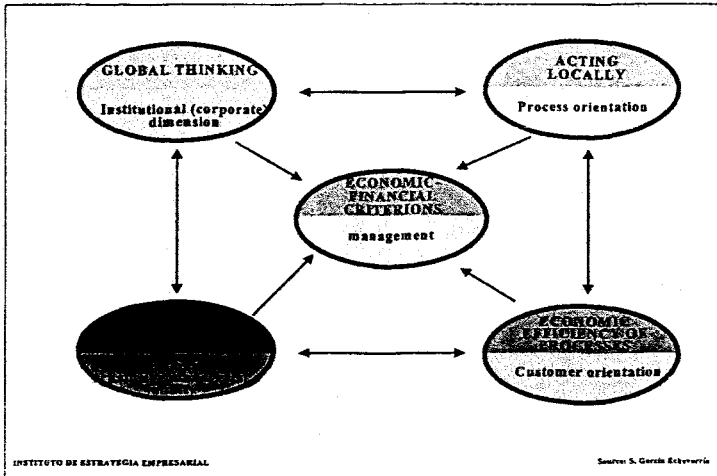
GLOBAL THINKING

Institutional (corporate) dimension

ACTING LOCALLY

Process orientation

ECONOMIC-FINANCIAL CRITERIONS

management

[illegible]

ECONOMIC EFFICIENCY OF PROCESSES

Customer orientation

INSTITUTO DE ESTRATEGIA EMPRESARIAL

Source: S. García Echevarría